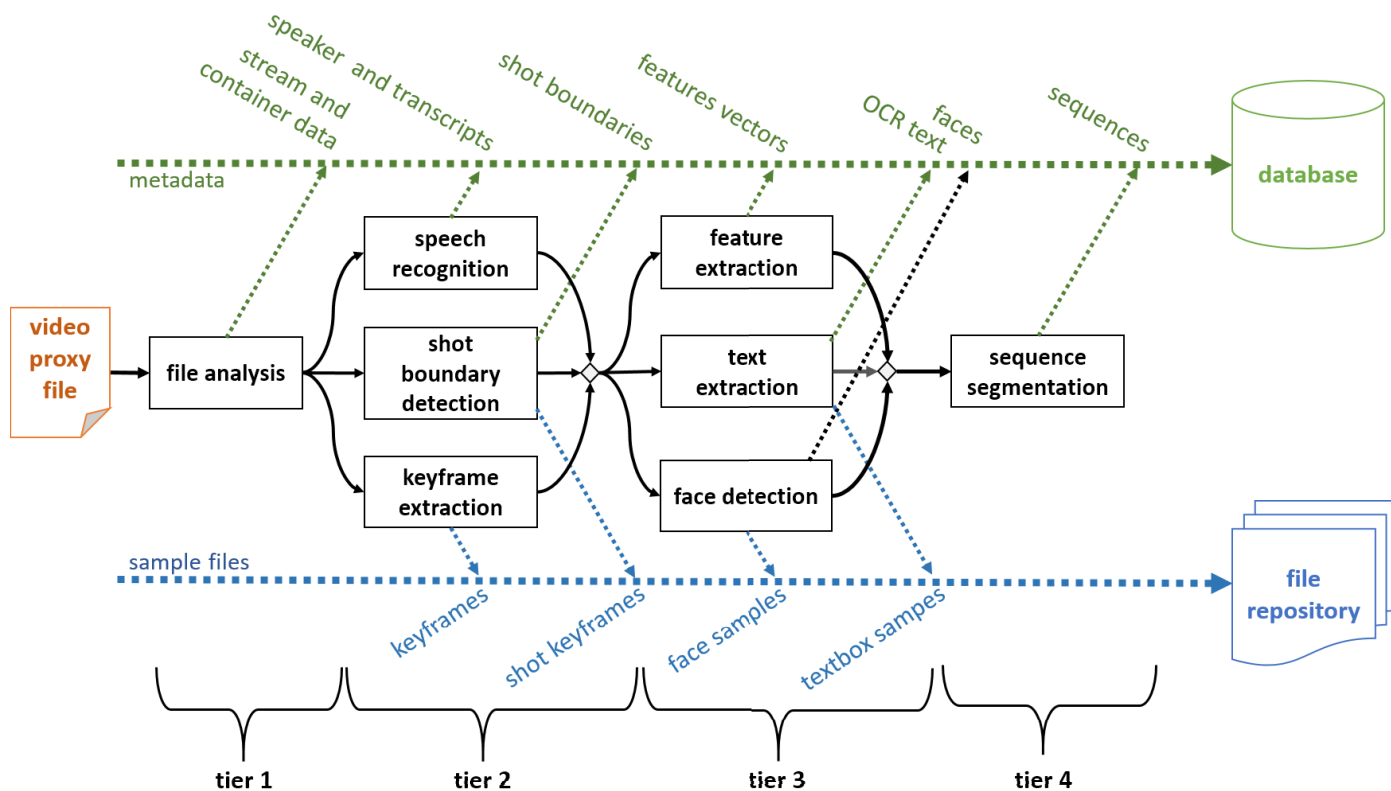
speaker and transcripts
stream and container data
shot boundaries
features vectors
OCR text
faces
sequences
metadata
database
video proxy file
file analysis
speech recognition
shot boundary detection
keyframe extraction
feature extraction
text extraction
face detection
sequence segmentation
sample files
file repository
keyframes
shot keyframes
face samples
textbox sampes
tier 1
tier 2
tier 3
tier 4